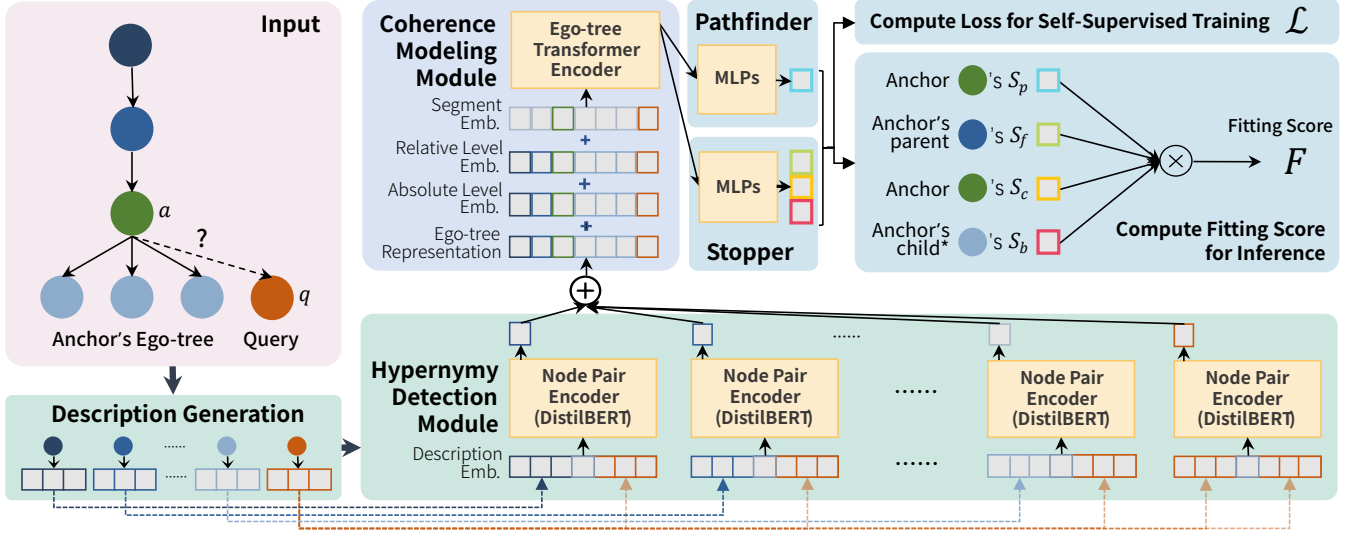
Input

$a$

?

$q$

Anchor's Ego-tree

Query

Description Generation

......

......

Coherence Modeling Module

Ego-tree Transformer Encoder

Segment Emb.

+

Relative Level Emb.

+

Absolute Level Emb.

+

Ego-tree Representation

Pathfinder

MLPs

MLPs

Stopper

Compute Loss for Self-Supervised Training $\mathcal{L}$

Anchor 's $S_p$

Anchor's parent 's $S_f$

Anchor 's $S_c$

Anchor's child* 's $S_b$

Fitting Score

$F$

Compute Fitting Score for Inference

Hypernymy Detection Module

Description Emb.

Node Pair Encoder (DistilBERT)

Node Pair Encoder (DistilBERT)

......

......

......

Node Pair Encoder (DistilBERT)

Node Pair Encoder (DistilBERT)